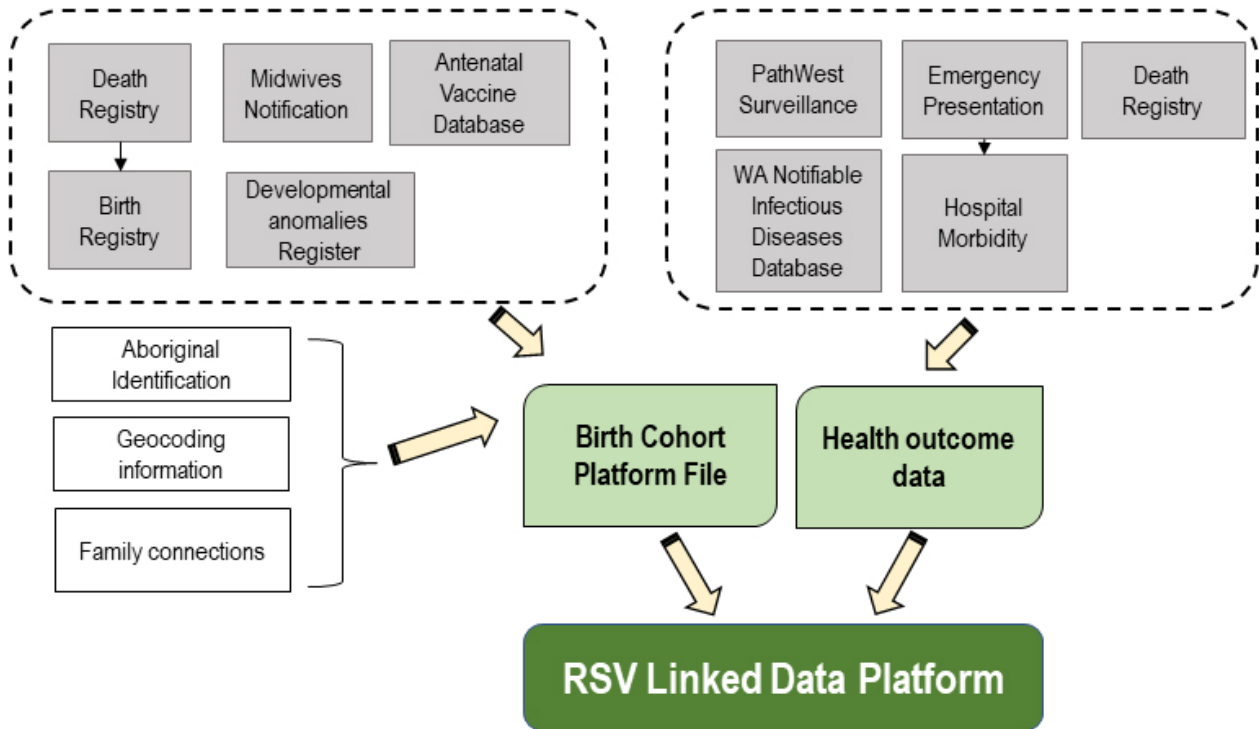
Death Registry

Midwives Notification

Antenatal Vaccine Database

Birth Registry

Developmental anomalies Register

PathWest Surveillance

Emergency Presentation

Death Registry

WA Notifiable Infectious Diseases Database

Hospital Morbidity

Aboriginal Identification

Geocoding information

Family connections

Birth Cohort Platform File

Health outcome data

RSV Linked Data Platform